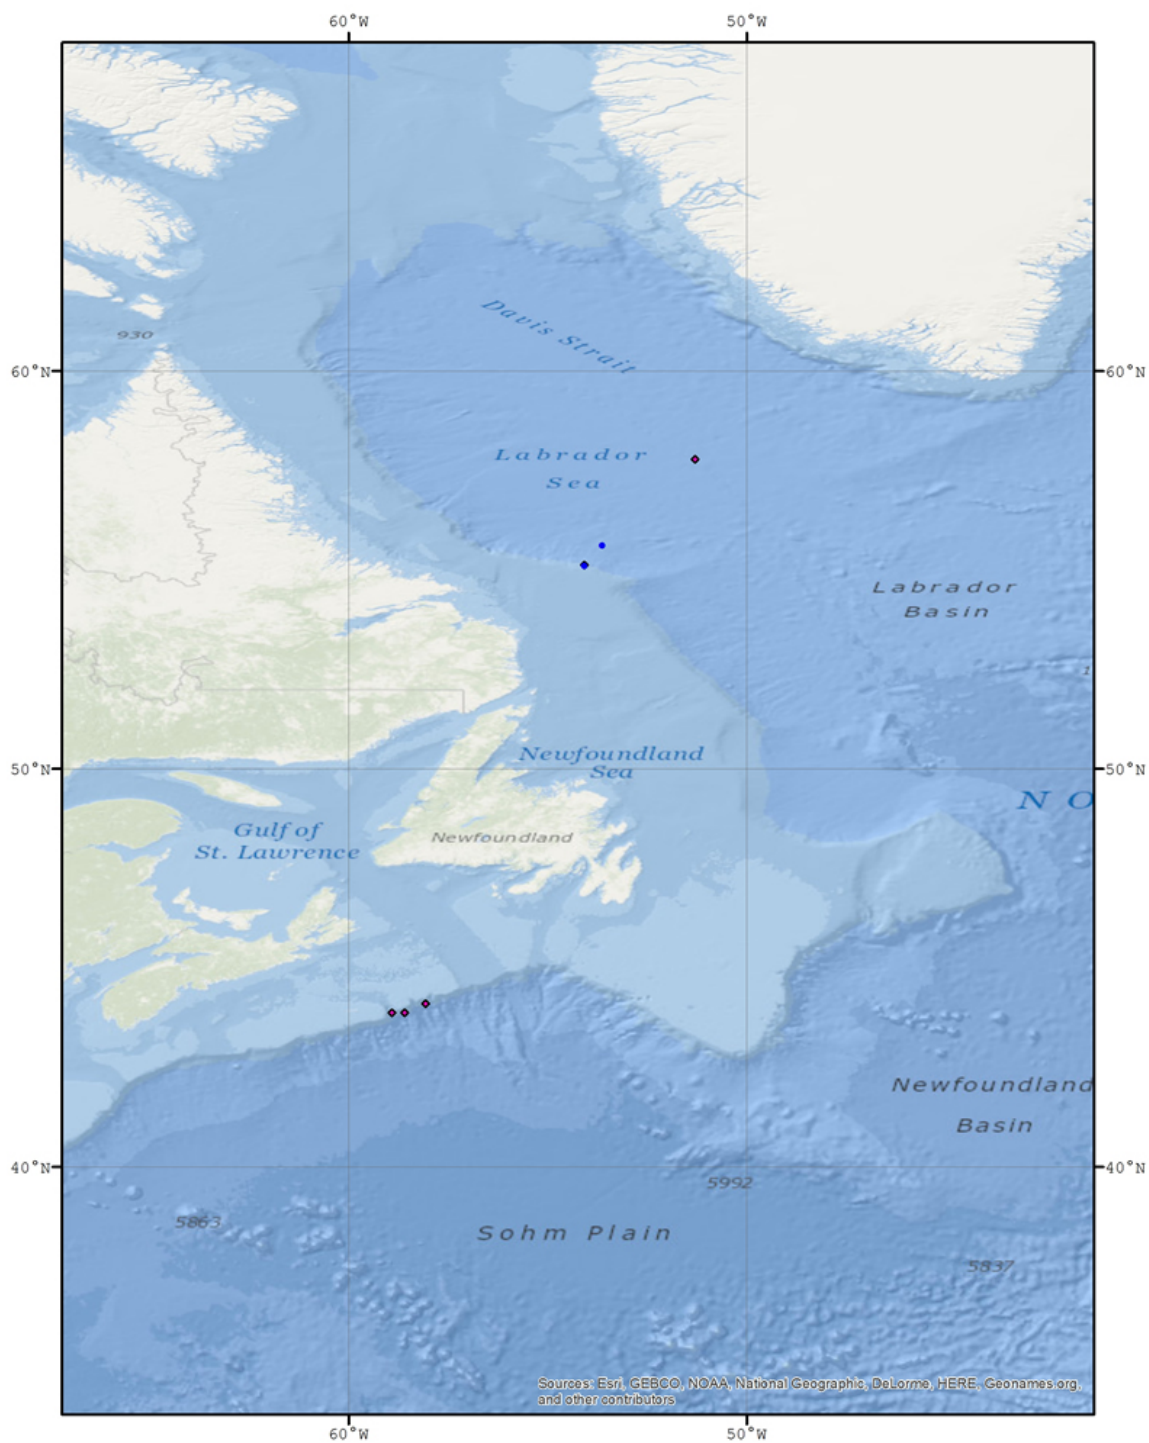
60°W 50°W

60°N 60°N

50°N 50°N

40°N 40°N

930

Davis Strait

Labrador Sea

Labrador Basin

Newfoundland Sea

N O

Gulf of St. Lawrence

Newfoundland

Newfoundland Basin

5992

5863

Sohm Plain

5837

Sources: Esri, GEBCO, NOAA, National Geographic, DeLorme, HERE, Geonames.org, and other contributors

60°W 50°W